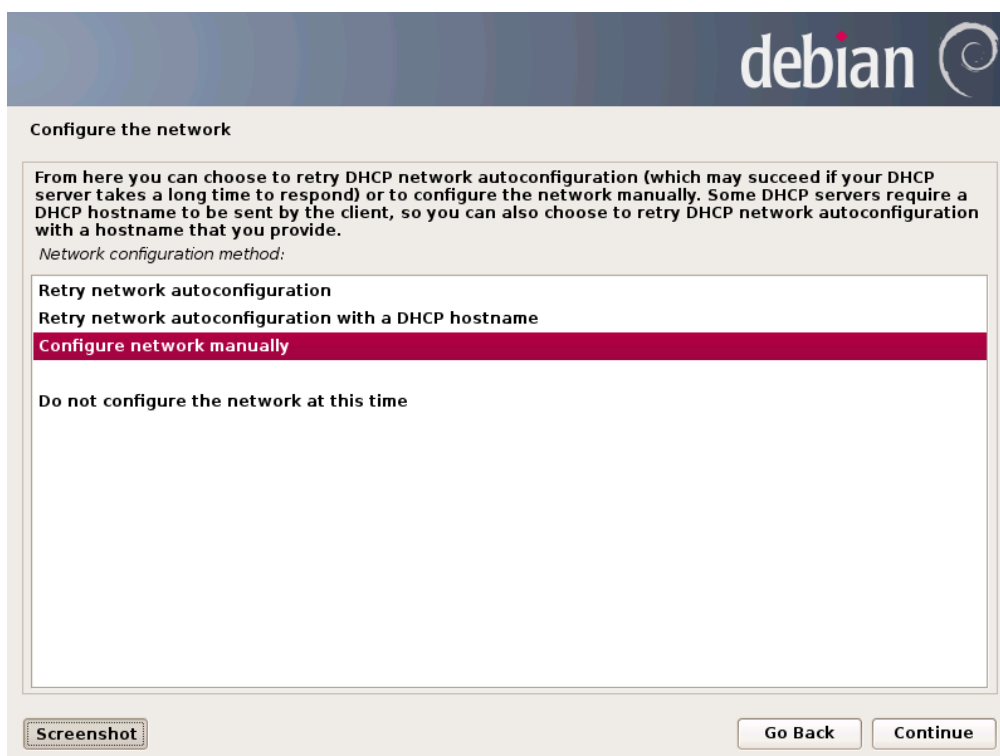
debian

Configure the network

From here you can choose to retry DHCP network autoconfiguration (which may succeed if your DHCP server takes a long time to respond) or to configure the network manually. Some DHCP servers require a DHCP hostname to be sent by the client, so you can also choose to retry DHCP network autoconfiguration with a hostname that you provide.

Network configuration method:

Retry network autoconfiguration
Retry network autoconfiguration with a DHCP hostname
Configure network manually

Do not configure the network at this time

Screenshot

Go Back

Continue